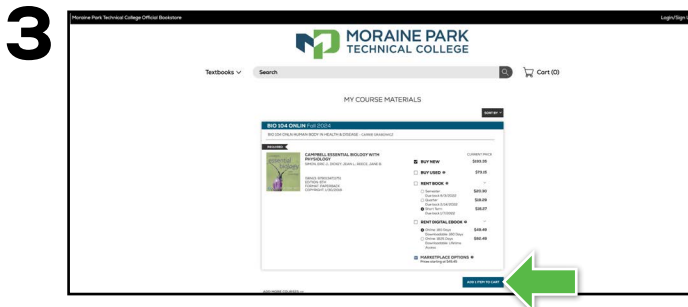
3

Moraine Park Technical College Official Bookstore

Login/Sign

MORAINE PARK
TECHNICAL COLLEGE

Textbooks

Search

Cart (0)

MY COURSE MATERIALS

SORT BY

BIO 104 ONLIN Fall 2024

BIO 104 ONLN HUMAN BODY IN HEALTH & DISEASE - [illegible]

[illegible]

CAMPBELL ESSENTIAL BIOLOGY WITH PHYSIOLOGY

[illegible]

CURRENT PRICE

BUY NEW $133.25

BUY USED $73.15

RENT BOOK

Semester $40.90

Quarter $28.09

Short Term $26.07

RENT DIGITAL EBOOK

Online 180 Days $48.49

Online 1825 Days $92.49

MARKETPLACE OPTIONS

ADD 1 ITEM TO CART

ADD MORE COURSES